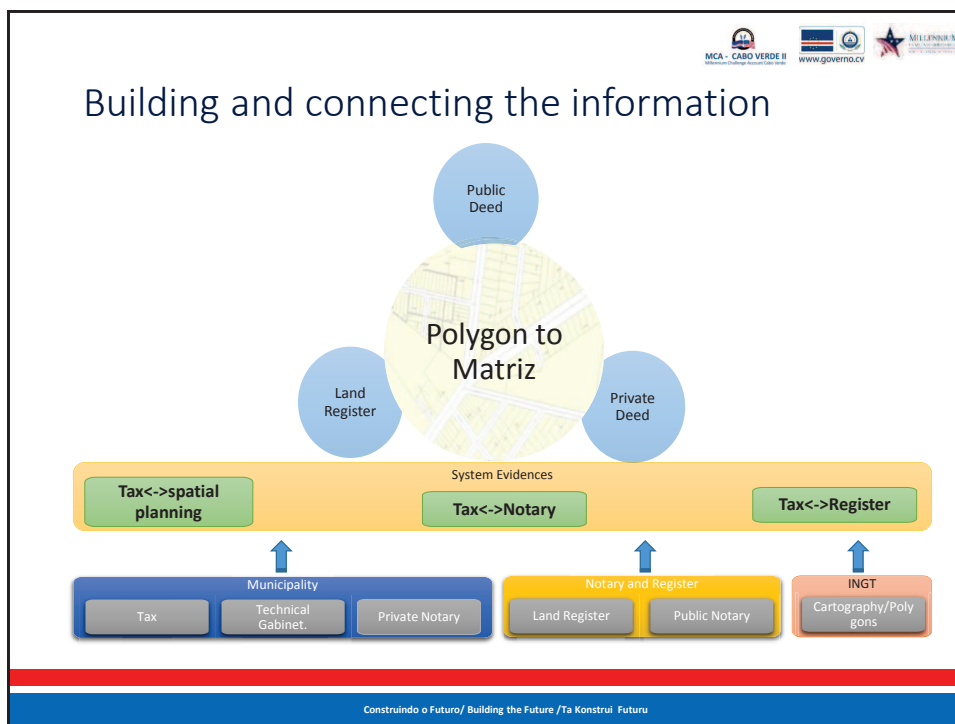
MCA - CABO VERDE II
Millennium Challenge Account Cabo Verde
www.governo.cv
MILLENNIUM

Building and connecting the information

Public Deed

Polygon to Matriz

Land Register

Private Deed

System Evidences

Tax<->spatial planning

Tax<->Notary

Tax<->Register

Municipality

Tax

Technical Gabinet.

Private Notary

Notary and Register

Land Register

Public Notary

INGT

Cartography/Polygons

Construindo o Futuro/ Building the Future /Ta Konstrui Futuru